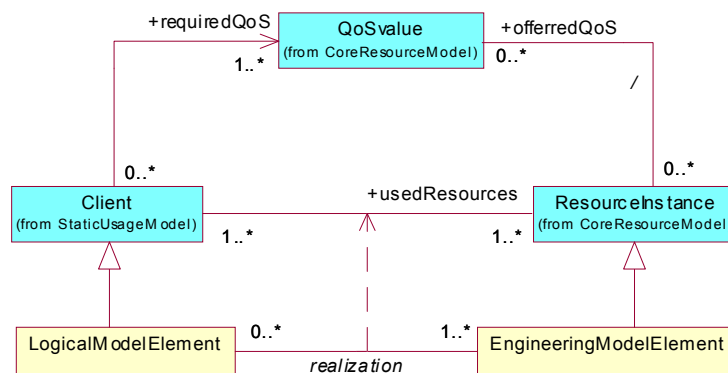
+requiredQoS
QoSvalue
(from CoreResourceModel)
+offerredQoS
1..*
0..*
/
0..*
0..*
Client
(from StaticUsageModel)
+usedResources
ResourceInstance
(from CoreResourceModel
1..*
1..*
LogicalModelElement
0..*
1..*
EngineeringModelElement
realization